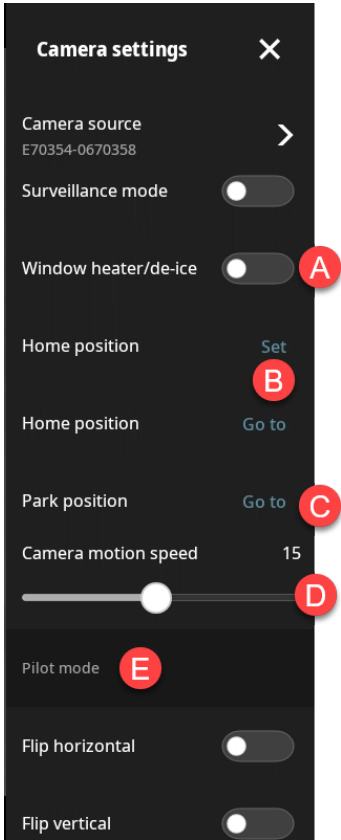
Camera settings ✕

Camera source
E70354-0670358

Surveillance mode

Window heater/de-ice A

Home position Set
B

Home position Go to

Park position Go to C

Camera motion speed 15
D

Pilot mode E

Flip horizontal

Flip vertical